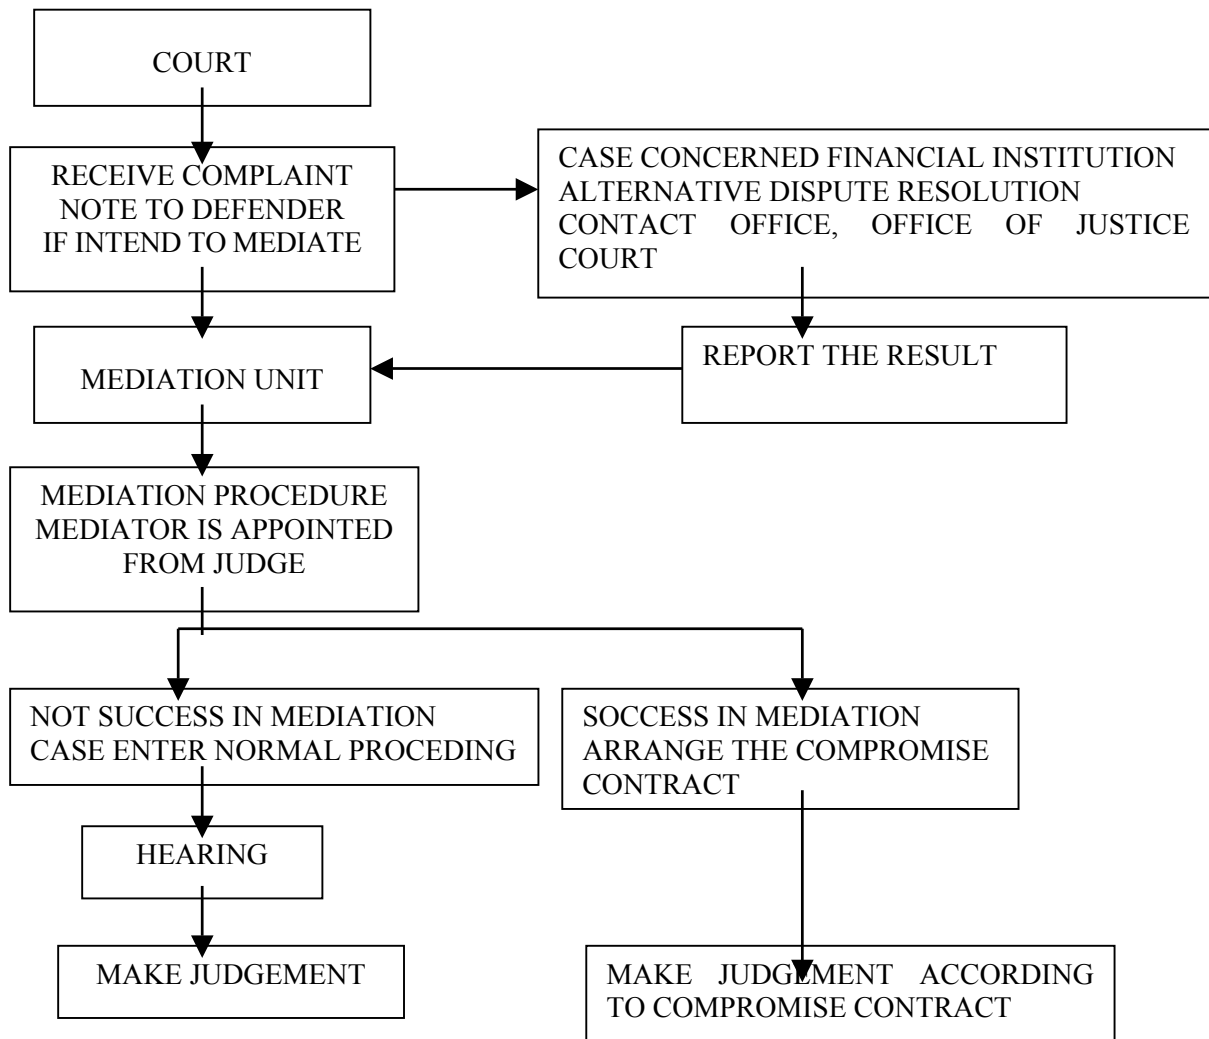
COURT

RECEIVE COMPLAINT
NOTE TO DEFENDER
IF INTEND TO MEDIATE

CASE CONCERNED FINANCIAL INSTITUTION ALTERNATIVE DISPUTE RESOLUTION CONTACT OFFICE, OFFICE OF JUSTICE COURT

REPORT THE RESULT

MEDIATION UNIT

MEDIATION PROCEDURE
MEDIATOR IS APPOINTED
FROM JUDGE

NOT SUCCESS IN MEDIATION
CASE ENTER NORMAL PROCEDING

SOCCESS IN MEDIATION
ARRANGE THE COMPROMISE CONTRACT

HEARING

MAKE JUDGEMENT

MAKE JUDGEMENT ACCORDING TO COMPROMISE CONTRACT